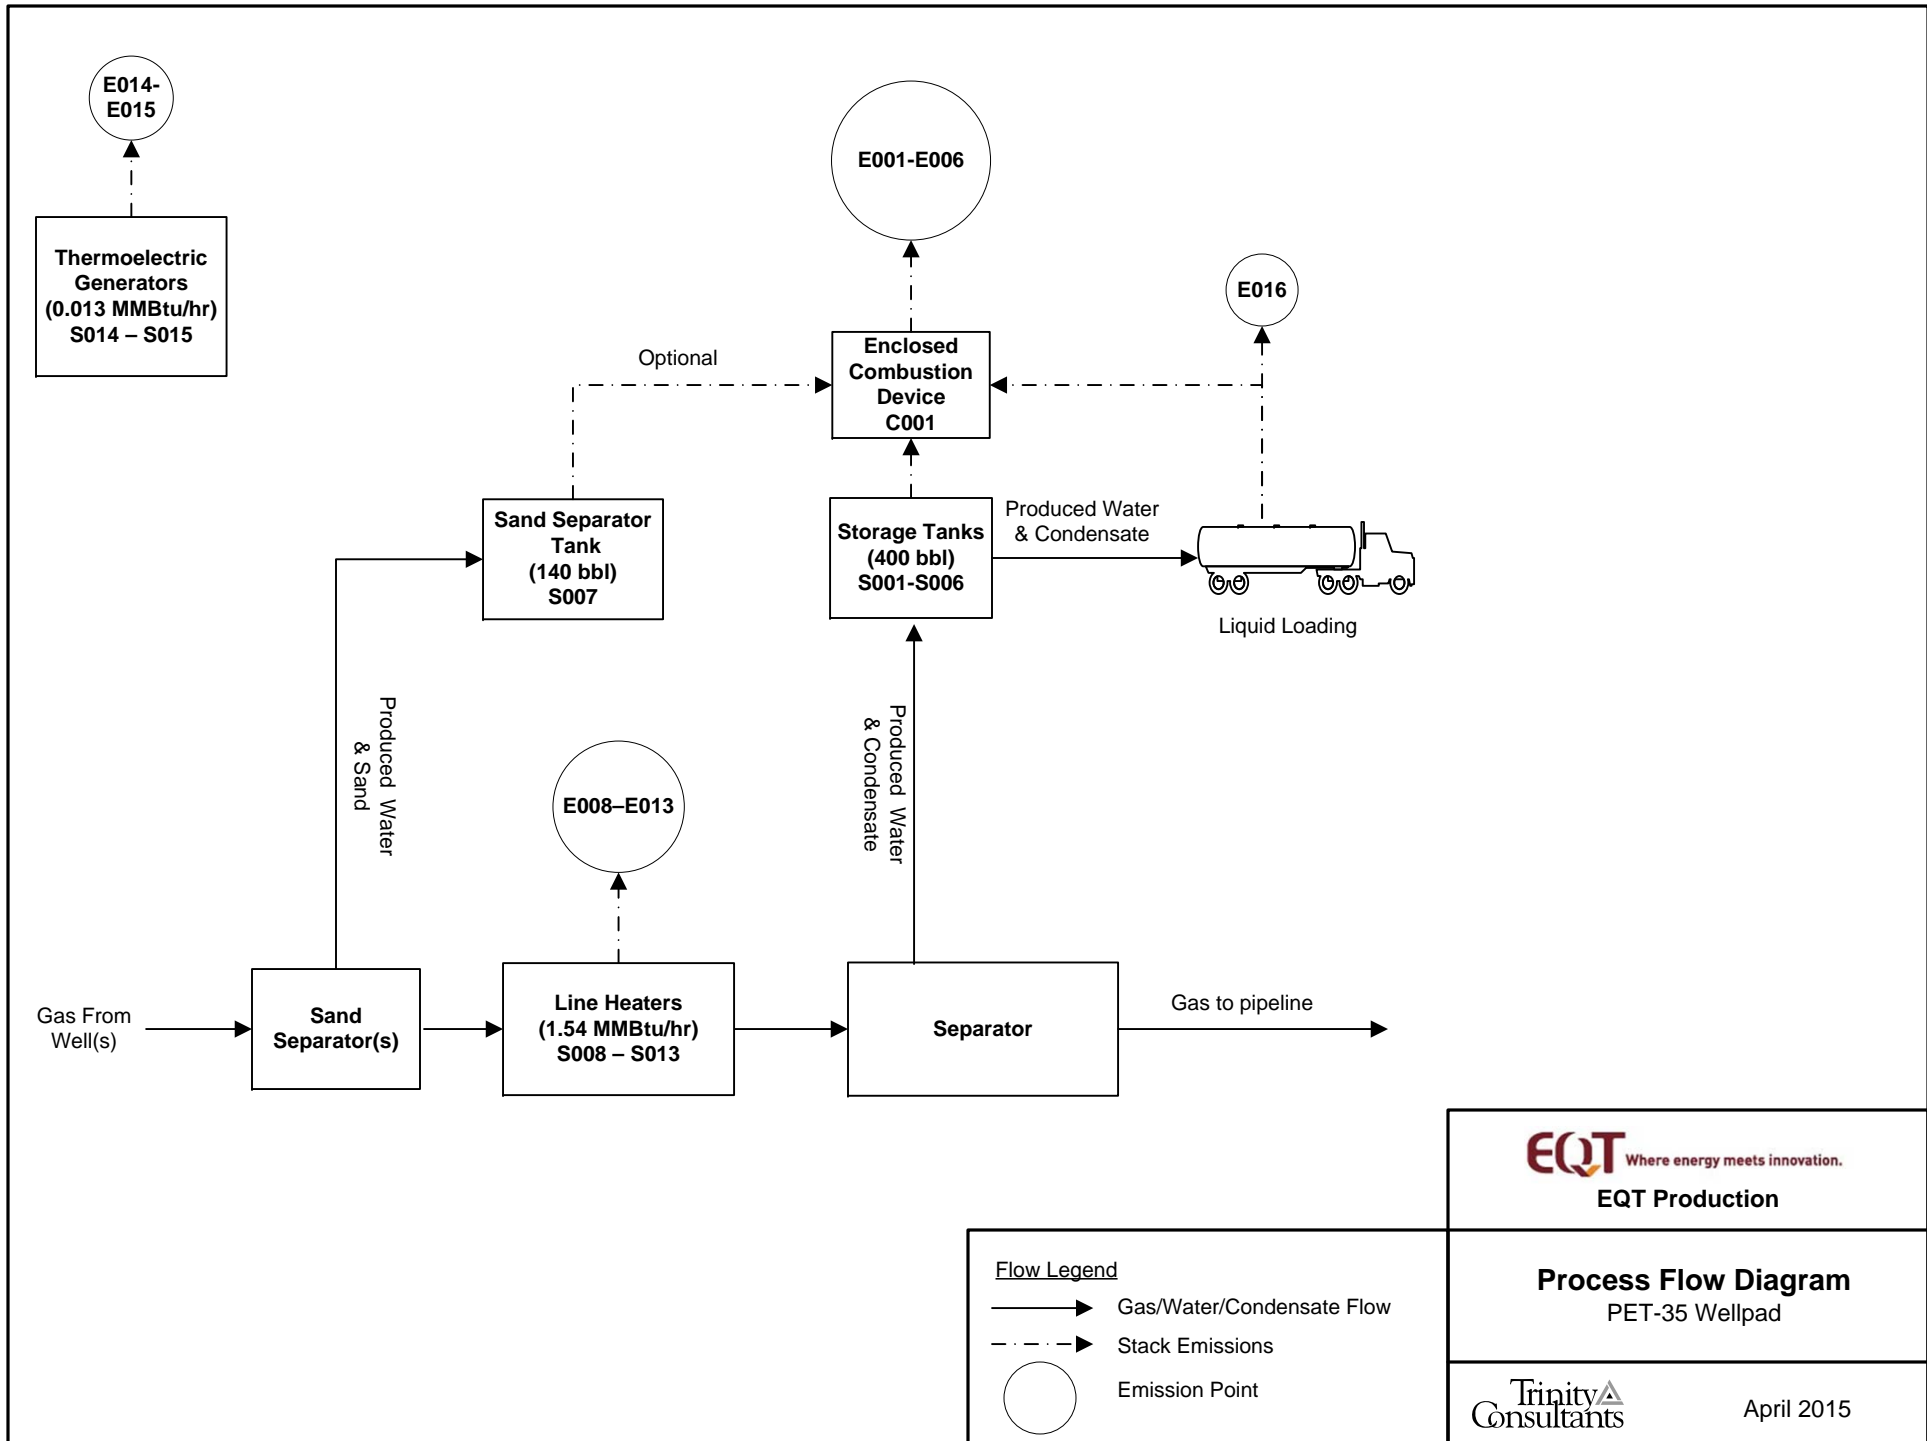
E014-E015

Thermoelectric Generators (0.013 MMBtu/hr) S014 – S015

E001-E006

E016

Optional

Enclosed Combustion Device C001

Sand Separator Tank (140 bbl) S007

Storage Tanks (400 bbl) S001-S006

Produced Water & Condensate

Liquid Loading

Produced Water & Sand

Produced Water & Condensate

E008–E013

Gas From Well(s)

Sand Separator(s)

Line Heaters (1.54 MMBtu/hr) S008 – S013

Separator

Gas to pipeline

EQT Where energy meets innovation.
EQT Production

Flow Legend
Gas/Water/Condensate Flow
Stack Emissions
Emission Point

Process Flow Diagram
PET-35 Wellpad

Trinity Consultants

April 2015